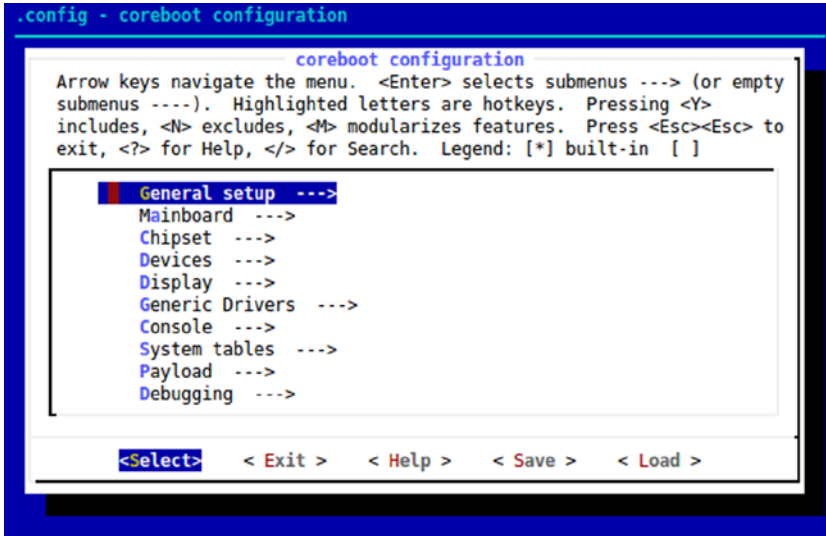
.config - coreboot configuration

coreboot configuration

Arrow keys navigate the menu. <Enter> selects submenus ---> (or empty submenus ----). Highlighted letters are hotkeys. Pressing <Y> includes, <N> excludes, <M> modularizes features. Press <Esc><Esc> to exit, <?> for Help, </> for Search. Legend: [*] built-in [ ]

General setup --->
Mainboard --->
Chipset --->
Devices --->
Display --->
Generic Drivers --->
Console --->
System tables --->
Payload --->
Debugging --->

<Select> < Exit > < Help > < Save > < Load >